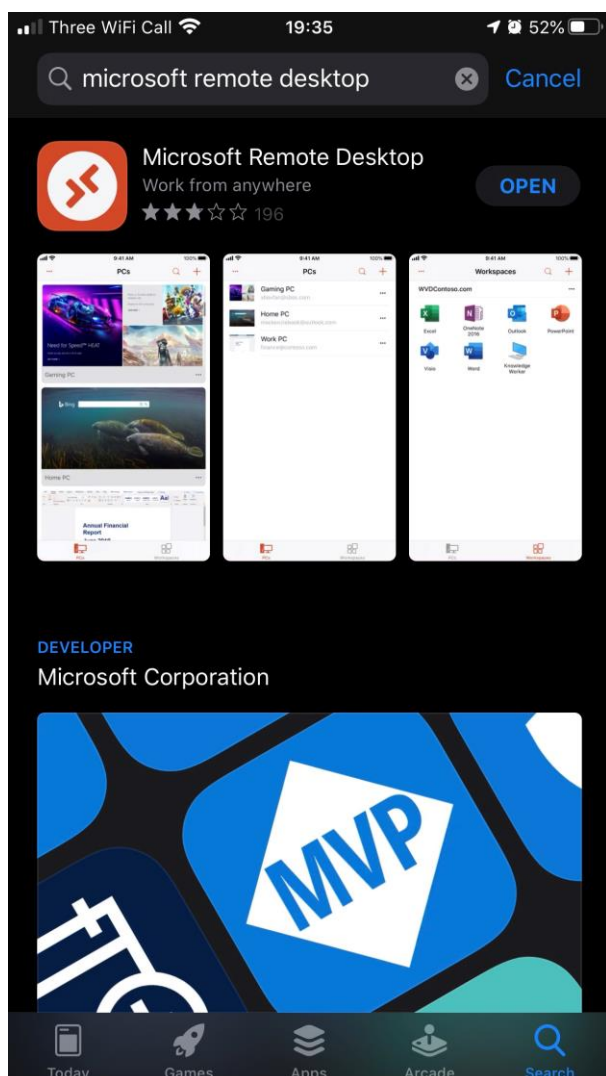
Three WiFi Call 19:35 52%

microsoft remote desktop Cancel

Microsoft Remote Desktop
Work from anywhere
★★★☆☆ 196
OPEN

9:41 AM 100%
PCs
Need for Speed™ HEAT
Gaming PC
Bing
Home PC
Annual Financial Report
PCs Workspaces

9:41 AM 100%
PCs
Gaming PC
Home PC
Work PC
PCs Workspaces

9:41 AM 100%
Workspaces
WVDContoso.com
Excel
OneNote 2016
Outlook
PowerPoint
Visio
Word
Knowledge Worker
PCs Workspaces

DEVELOPER
Microsoft Corporation

MVP

Today Games Apps Arcade Search